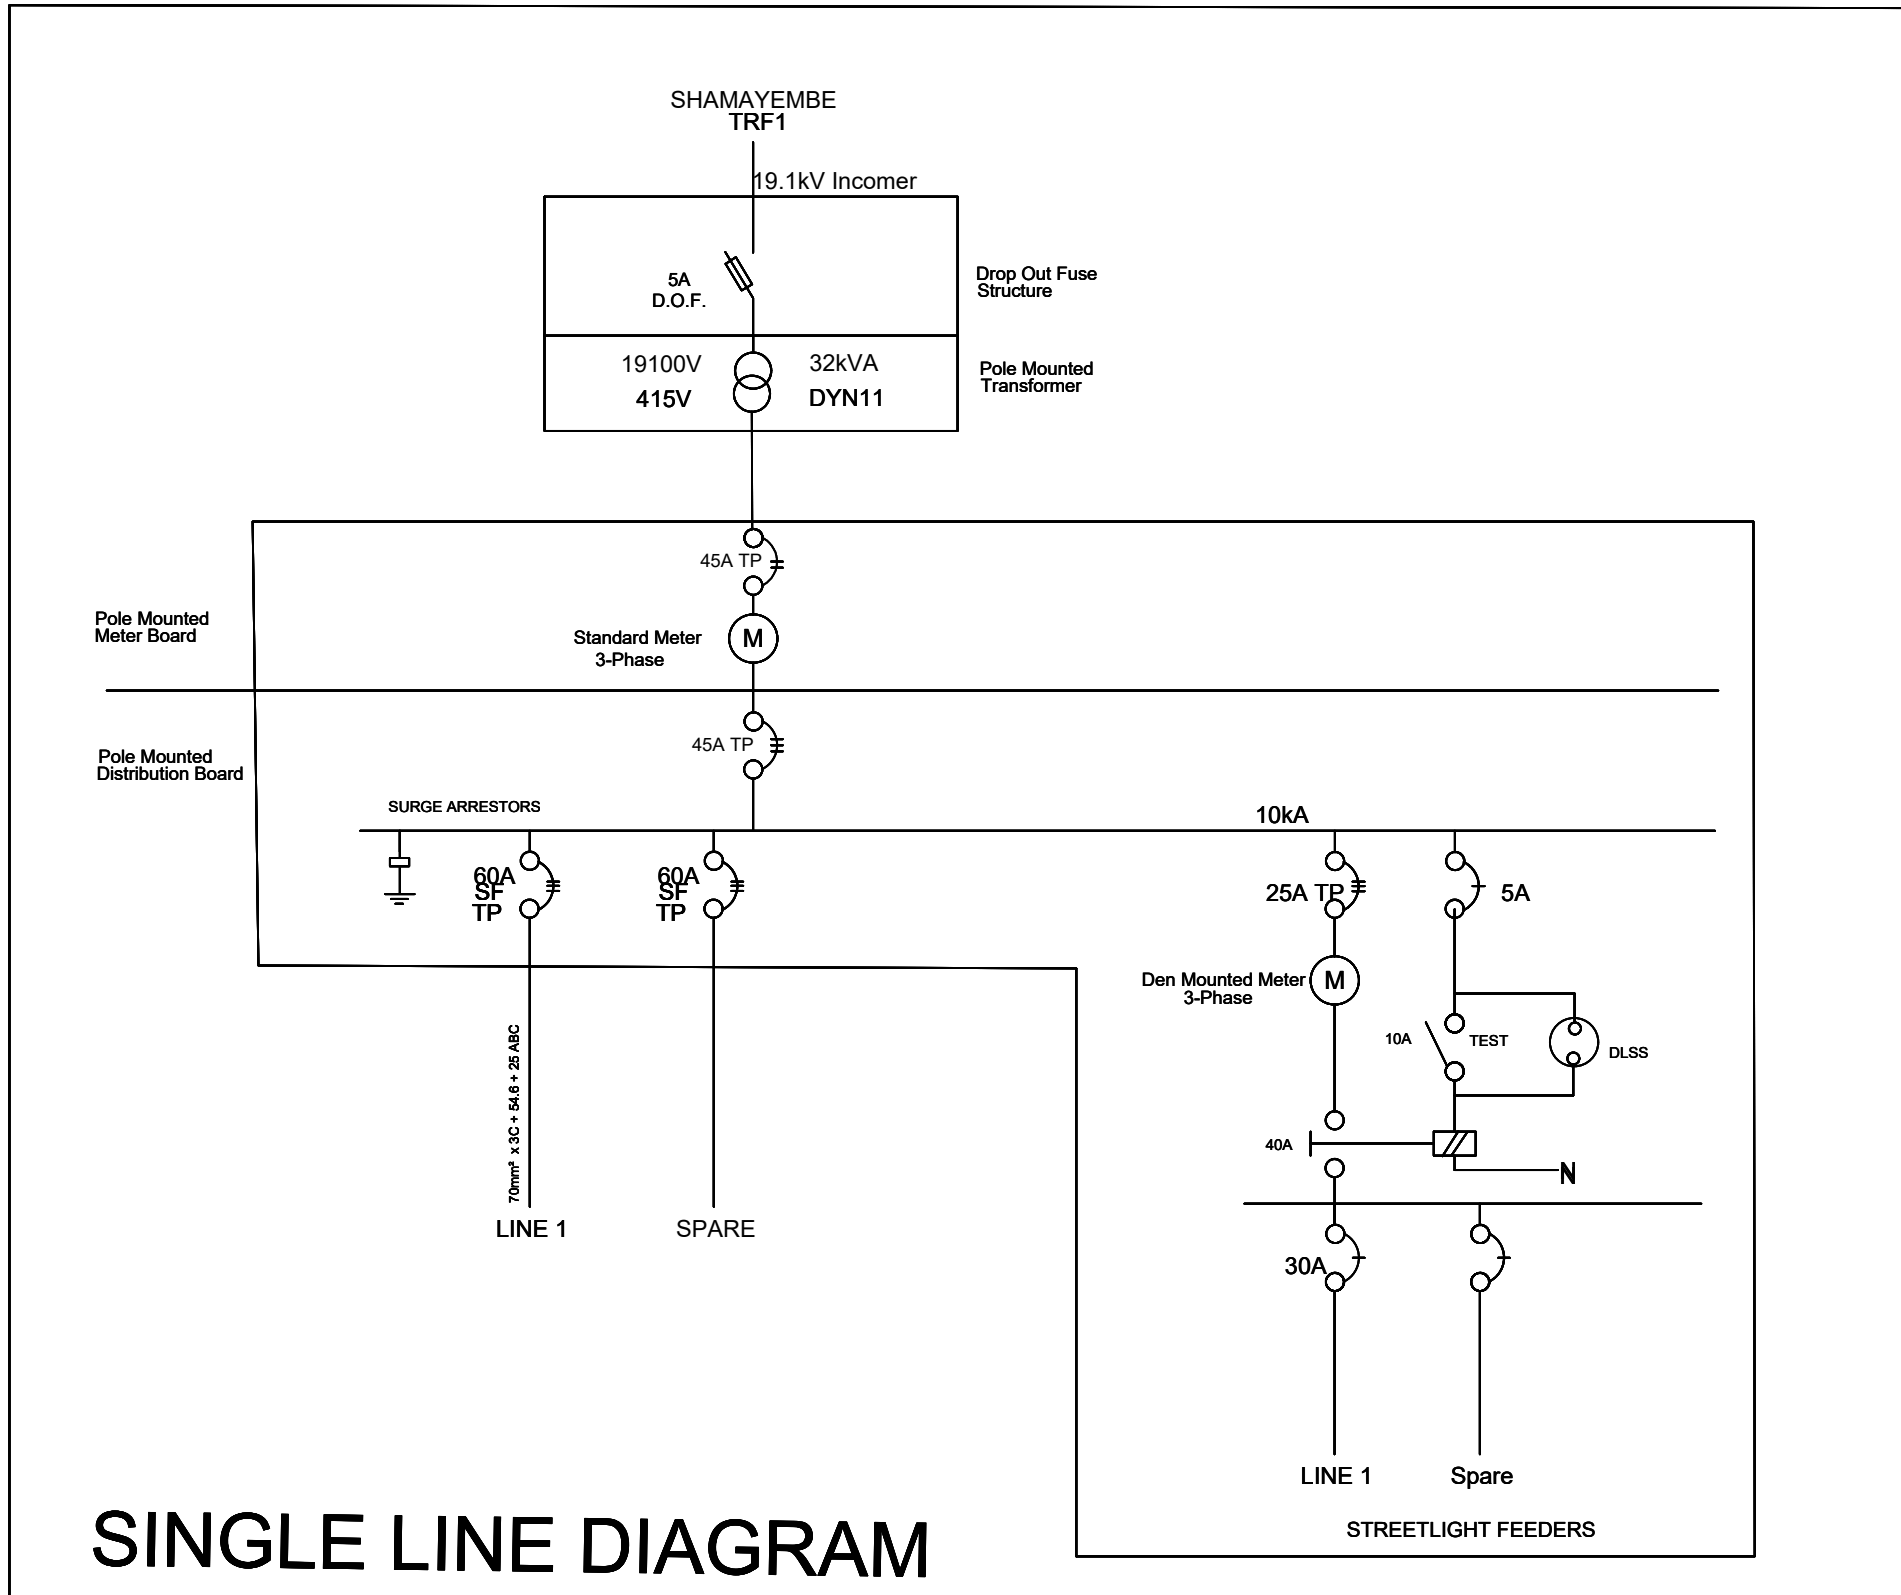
SHAMAYEMBE
TRF1

19.1kV Incomer

5A
D.O.F.

Drop Out Fuse
Structure

19100V
415V

32kVA
DYN11

Pole Mounted
Transformer

45A TP

Pole Mounted
Meter Board

Standard Meter
3-Phase

M

Pole Mounted
Distribution Board

45A TP

SURGE ARRESTORS

10kA

60A
SF
TP

60A
SF
TP

25A TP

5A

Den Mounted Meter
3-Phase

M

10A

TEST

DLSS

40A

N

70mm² x3C + 54.6 + 25 ABC

LINE 1

SPARE

30A

LINE 1

Spare

SINGLE LINE DIAGRAM

STREETLIGHT FEEDERS